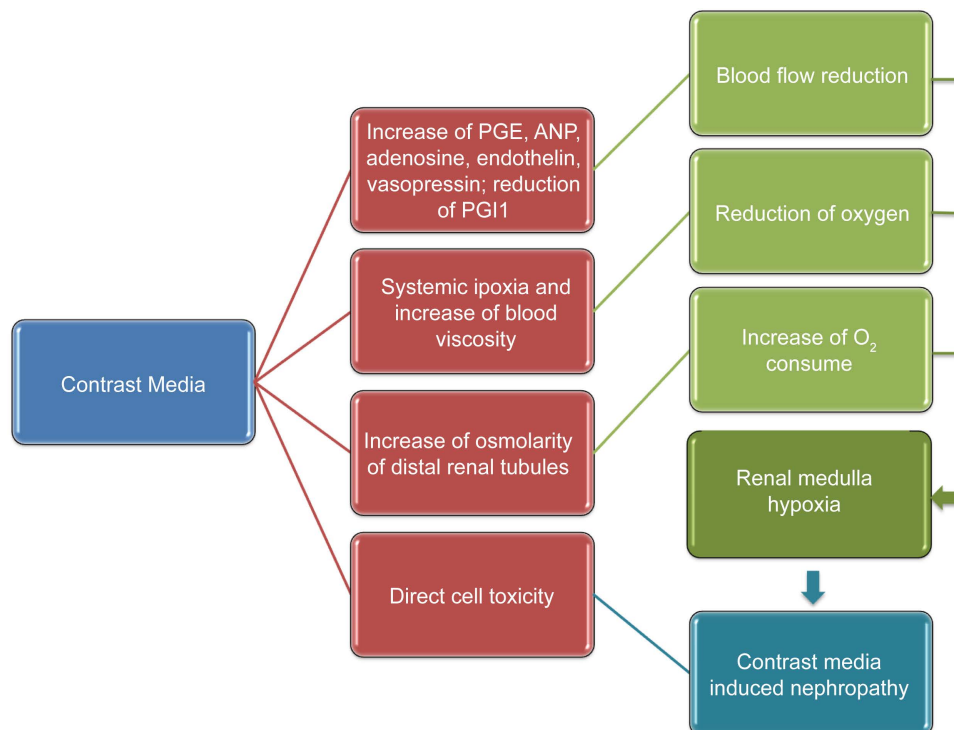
Contrast Media

Increase of PGE, ANP, adenosine, endothelin, vasopressin; reduction of PGI1

Systemic ipoxia and increase of blood viscosity

Increase of osmolarity of distal renal tubules

Direct cell toxicity

Blood flow reduction

Reduction of oxygen

Increase of $O_2$ consume

Renal medulla hypoxia

Contrast media induced nephropathy